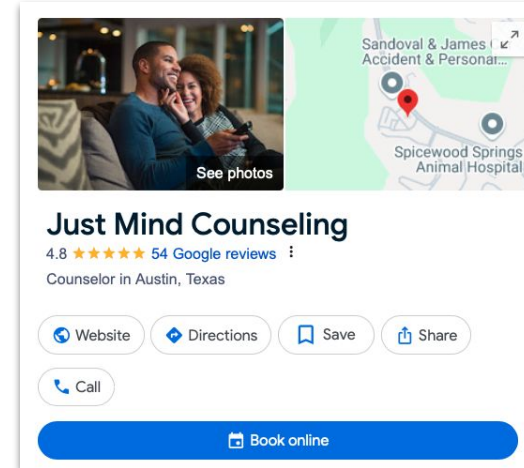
See photos

Sandoval & James
Accident & Personal...

Spicewood Springs
Animal Hospital

Just Mind Counseling
4.8 ★★★★★ 54 Google reviews

Counselor in Austin, Texas

Website Directions Save Share

Call

Book online